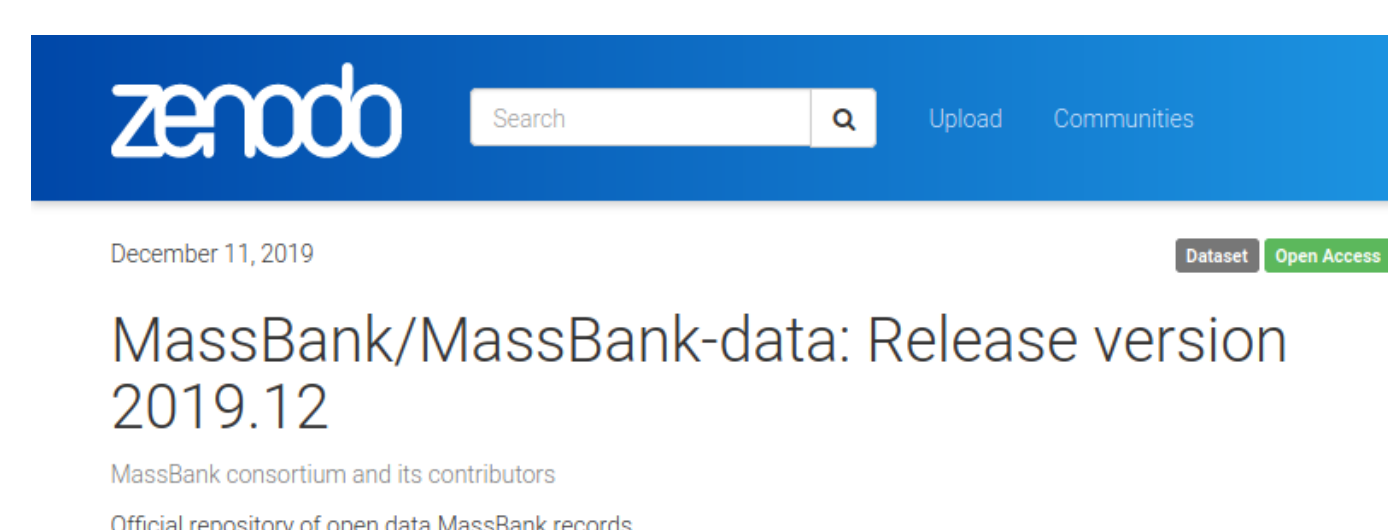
zenodo

Search

Upload Communities

December 11, 2019

Dataset Open Access

MassBank/MassBank-data: Release version 2019.12

MassBank consortium and its contributors

Official repository of open data MassBank records